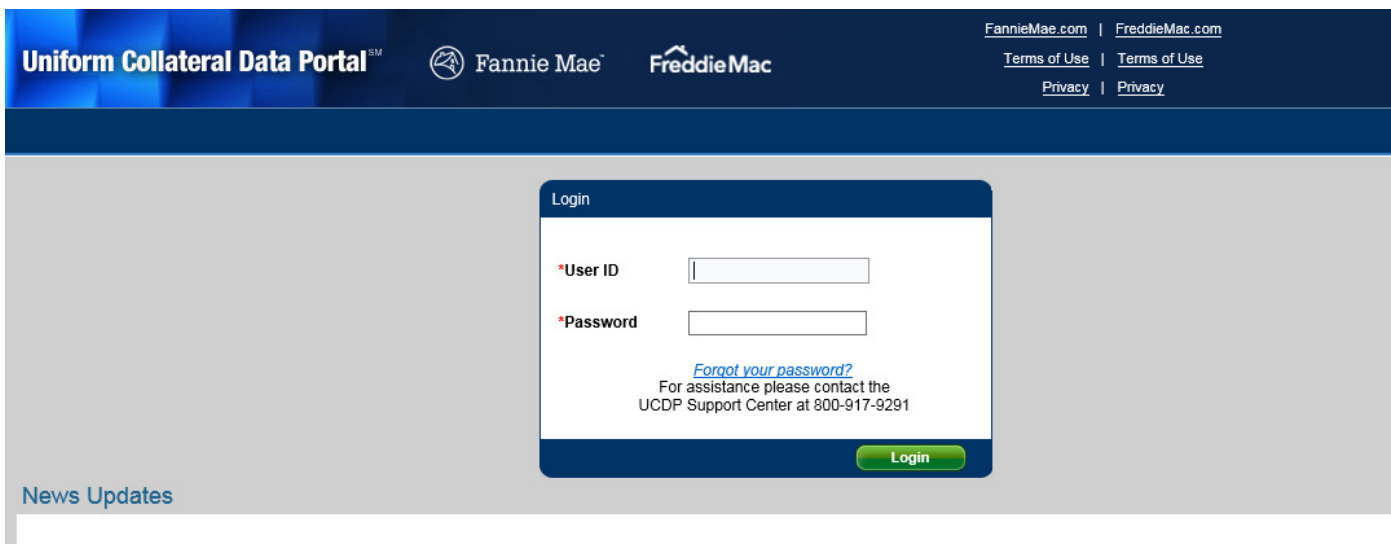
Uniform Collateral Data Portal℠ Fannie Mae FreddieMac

FannieMae.com | FreddieMac.com
Terms of Use | Terms of Use
Privacy | Privacy

Login

*User ID

*Password

Forgot your password?
For assistance please contact the UCDP Support Center at 800-917-9291

Login

News Updates